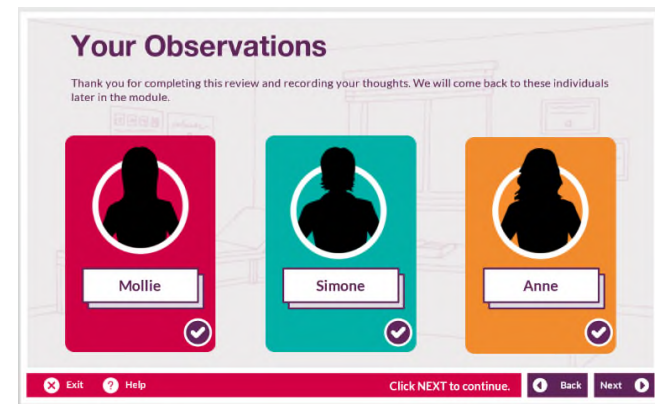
Your Observations

Thank you for completing this review and recording your thoughts. We will come back to these individuals later in the module.

Mollie

Simone

Anne

Exit Help Click NEXT to continue. Back Next